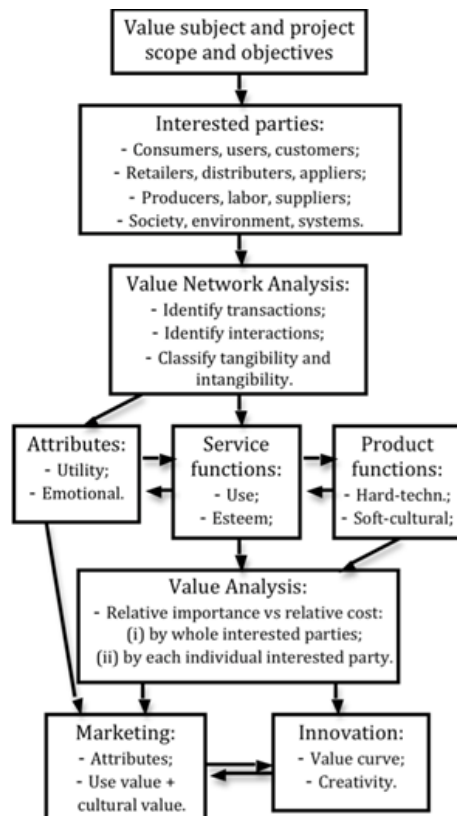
Value subject and project scope and objectives

Interested parties:
- Consumers, users, customers;
- Retailers, distributers, appliers;
- Producers, labor, suppliers;
- Society, environment, systems.

Value Network Analysis:
- Identify transactions;
- Identify interactions;
- Classify tangibility and intangibility.

Attributes:
- Utility;
- Emotional.

Service functions:
- Use;
- Esteem;

Product functions:
- Hard-techn.;
- Soft-cultural;

Value Analysis:
- Relative importance vs relative cost:
(i) by whole interested parties;
(ii) by each individual interested party.

Marketing:
- Attributes;
- Use value + cultural value.

Innovation:
- Value curve;
- Creativity.